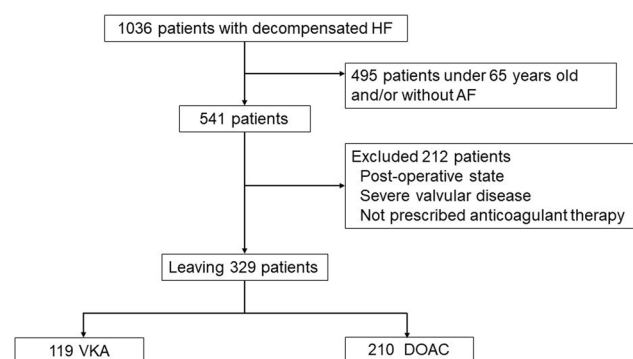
1036 patients with decompensated HF

495 patients under 65 years old and/or without AF

541 patients

Excluded 212 patients
Post-operative state
Severe valvular disease
Not prescribed anticoagulant therapy

Leaving 329 patients

119 VKA

210 DOAC